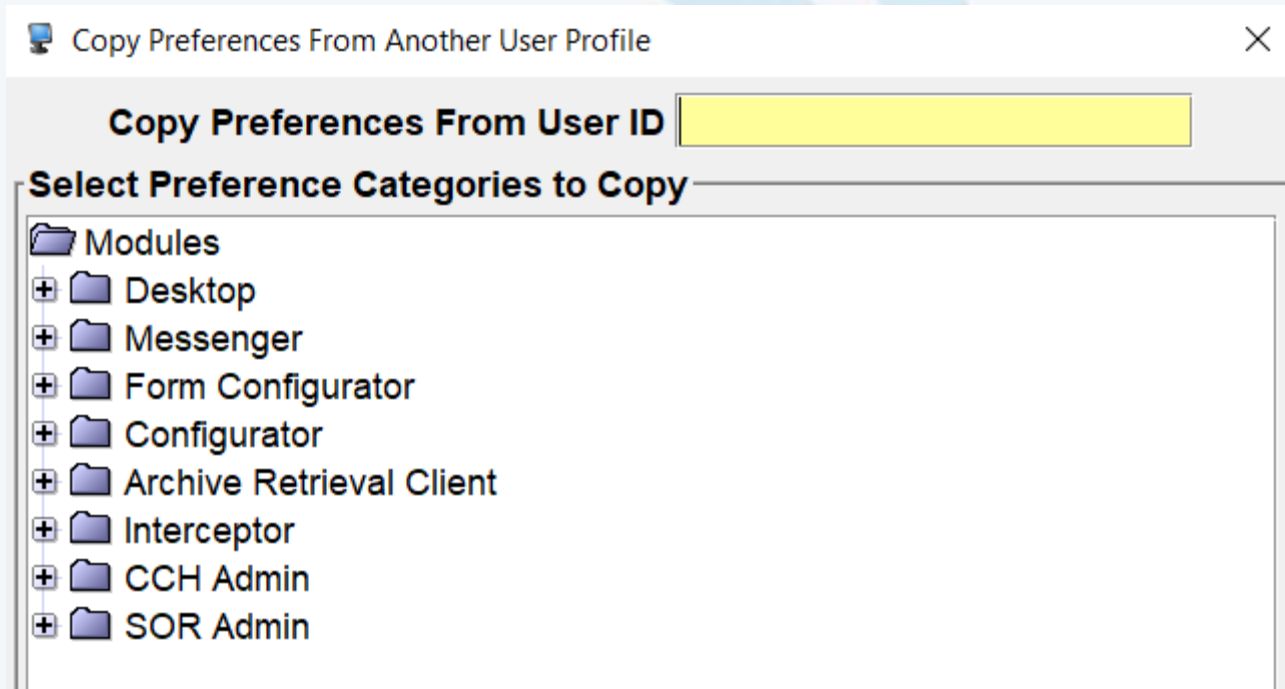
Copy Preferences From Another User Profile
×

Copy Preferences From User ID

Select Preference Categories to Copy

Modules
Desktop
Messenger
Form Configurator
Configurator
Archive Retrieval Client
Interceptor
CCH Admin
SOR Admin